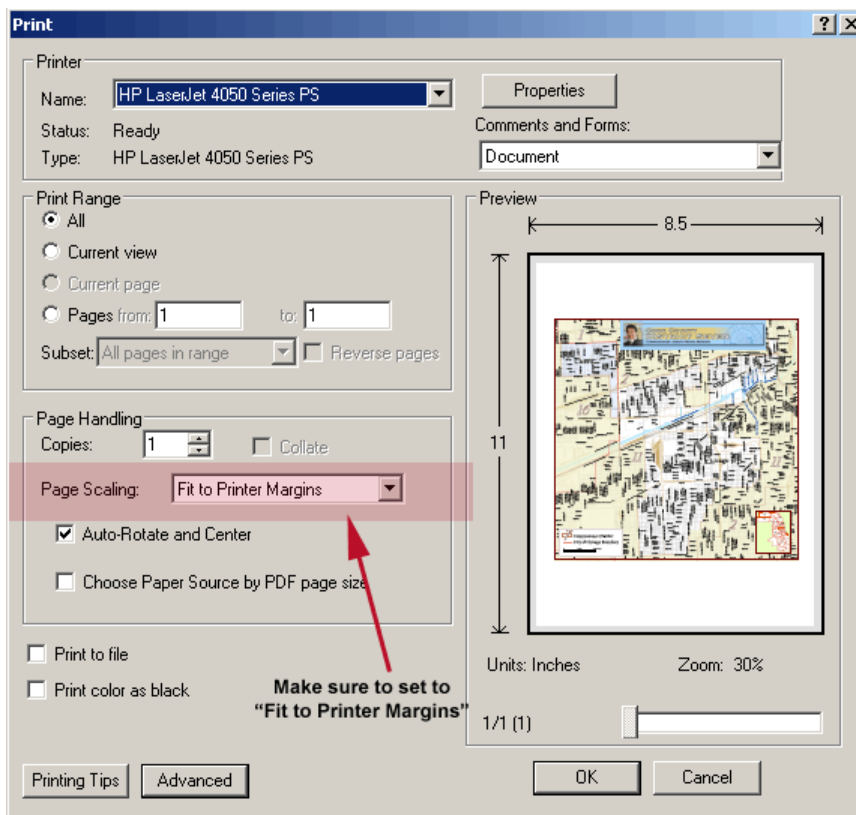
Print

?

Printer

Name: HP LaserJet 4050 Series PS

Properties

Status: Ready

Comments and Forms:

Type: HP LaserJet 4050 Series PS

Document

Print Range

All

Current view

Current page

Pages from: 1 to: 1

Subset: All pages in range

Reverse pages

Preview

8.5

11

Page Handling

Copies: 1

Collate

Page Scaling: Fit to Printer Margins

Auto-Rotate and Center

Choose Paper Source by PDF page size

Print to file

Print color as black

Make sure to set to "Fit to Printer Margins"

Units: Inches

Zoom: 30%

1/1 (1)

Printing Tips

Advanced

OK

Cancel